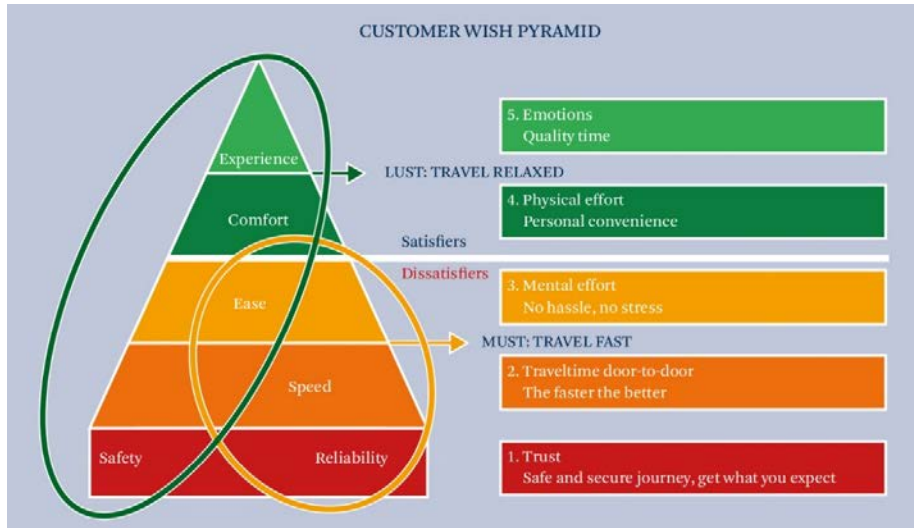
CUSTOMER WISH PYRAMID

Experience

Comfort

Ease

Speed

Safety

Reliability

LUST: TRAVEL RELAXED

Satisfiers

Dissatisfiers

MUST: TRAVEL FAST

5. Emotions
Quality time

4. Physical effort
Personal convenience

3. Mental effort
No hassle, no stress

2. Traveltime door-to-door
The faster the better

1. Trust
Safe and secure journey, get what you expect